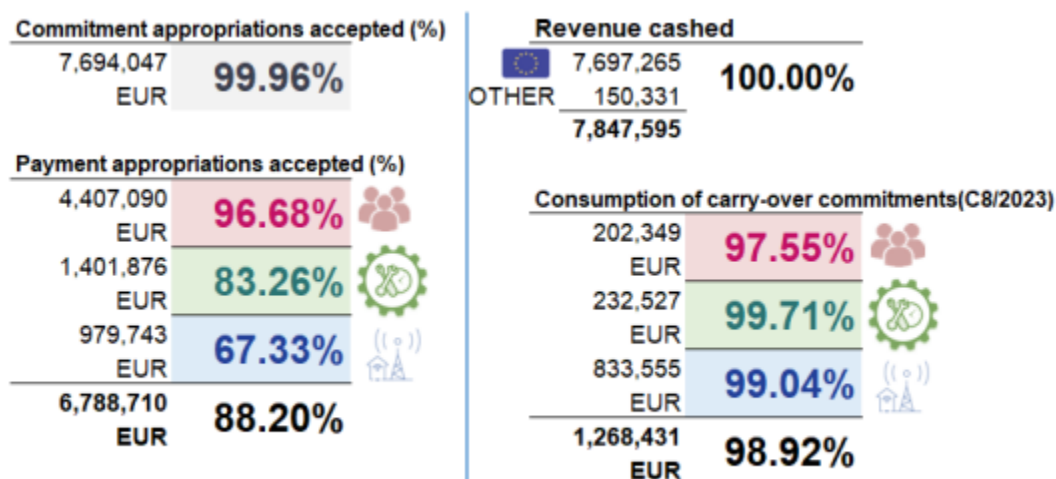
Commitment appropriations accepted (%)

7,694,047 EUR 99.96%

Payment appropriations accepted (%)

4,407,090 EUR 96.68%

1,401,876 EUR 83.26%

979,743 EUR 67.33%

6,788,710 EUR 88.20%

Revenue cashed

7,697,265

OTHER 150,331

7,847,595

100.00%

Consumption of carry-over commitments(C8/2023)

202,349 EUR 97.55%

232,527 EUR 99.71%

833,555 EUR 99.04%

1,268,431 EUR 98.92%